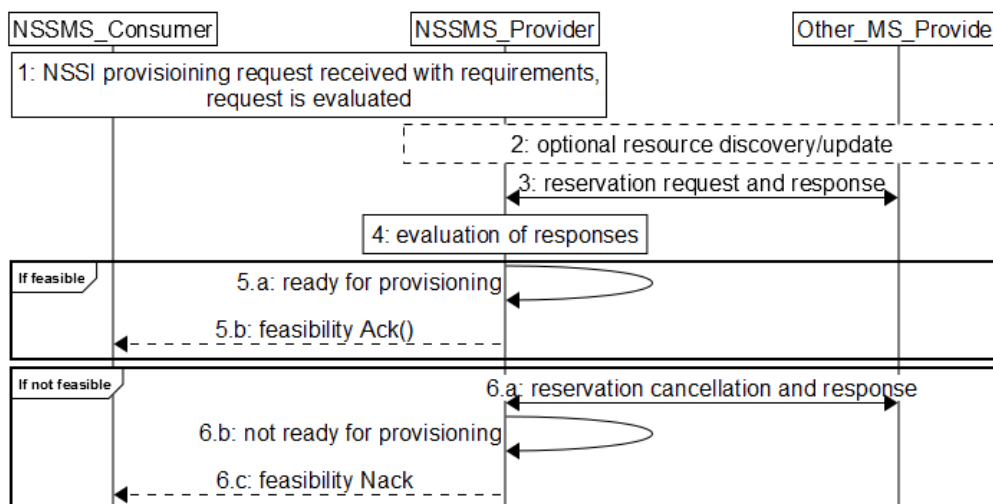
NSSMS_Consumer

NSSMS_Provider

Other_MS_Provide

1: NSSI provisioining request received with requirements, request is evaluated

2: optional resource discovery/update

3: reservation request and response

4: evaluation of responses

If feasible

5.a: ready for provisioning

5.b: feasibility Ack()

If not feasible

6.a: reservation cancellation and response

6.b: not ready for provisioning

6.c: feasibility Nack